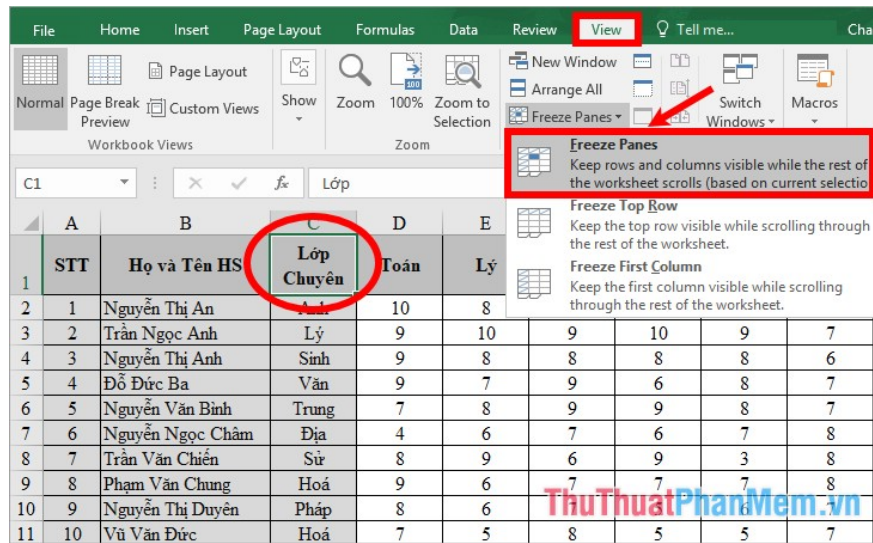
File Home Insert Page Layout Formulas Data Review View Tell me... Cha

Normal Page Break Preview Page Layout Custom Views Show Zoom 100% Zoom to Selection New Window Arrange All Freeze Panes Switch Windows Macros

Workbook Views Zoom

Freeze Panes
Keep rows and columns visible while the rest of the worksheet scrolls (based on current selectio

Freeze Top Row
Keep the top row visible while scrolling through the rest of the worksheet.

Freeze First Column
Keep the first column visible while scrolling through the rest of the worksheet.

C1 Lớp

| | A | B | C | D | E | | | | |
|---|---|---|---|---|---|---|---|---|---|
| 1 | STT | Họ và Tên HS | Lớp Chuyên | Toán | Lý | | | | |
| 2 | 1 | Nguyễn Thị An | Anh | 10 | 8 | | | | |
| 3 | 2 | Trần Ngọc Anh | Lý | 9 | 10 | 9 | 10 | 9 | 7 |
| 4 | 3 | Nguyễn Thị Anh | Sinh | 9 | 8 | 8 | 8 | 8 | 6 |
| 5 | 4 | Đỗ Đức Ba | Văn | 9 | 7 | 9 | 6 | 8 | 7 |
| 6 | 5 | Nguyễn Văn Bình | Trung | 7 | 8 | 9 | 9 | 8 | 7 |
| 7 | 6 | Nguyễn Ngọc Châm | Địa | 4 | 6 | 7 | 6 | 7 | 8 |
| 8 | 7 | Trần Văn Chiến | Sử | 8 | 9 | 6 | 9 | 3 | 8 |
| 9 | 8 | Phạm Văn Chung | Hoá | 9 | 6 | 7 | 7 | 7 | 8 |
| 10 | 9 | Nguyễn Thị Duyên | Pháp | 8 | 6 | | | 6 | |
| 11 | 10 | Vũ Văn Đức | Hoá | 7 | 5 | 8 | 5 | 5 | 7 |

ThuThuatPhanMem.vn